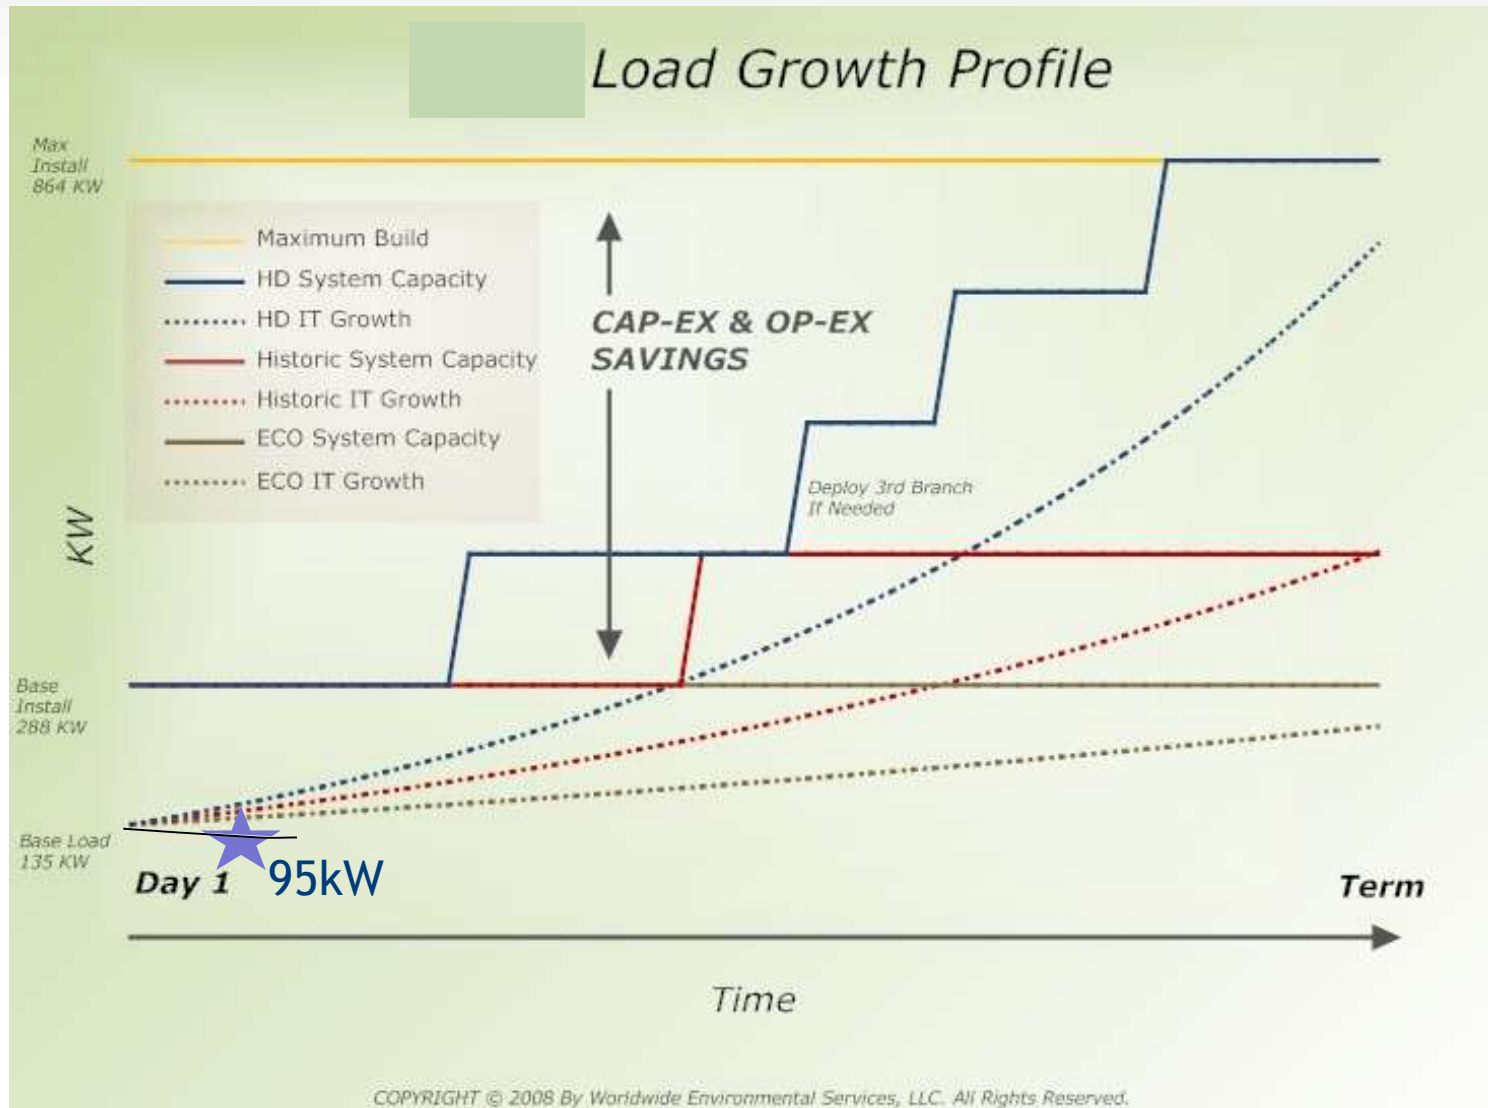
Load Growth Profile

Max Install 864 KW

Maximum Build
HD System Capacity
HD IT Growth
Historic System Capacity
Historic IT Growth
ECO System Capacity
ECO IT Growth

CAP-EX & OP-EX SAVINGS

Deploy 3rd Branch If Needed

KW

Base Install 288 KW

Base Load 135 KW

Day 1

95kW

Term

Time

COPYRIGHT © 2008 By Worldwide Environmental Services, LLC. All Rights Reserved.